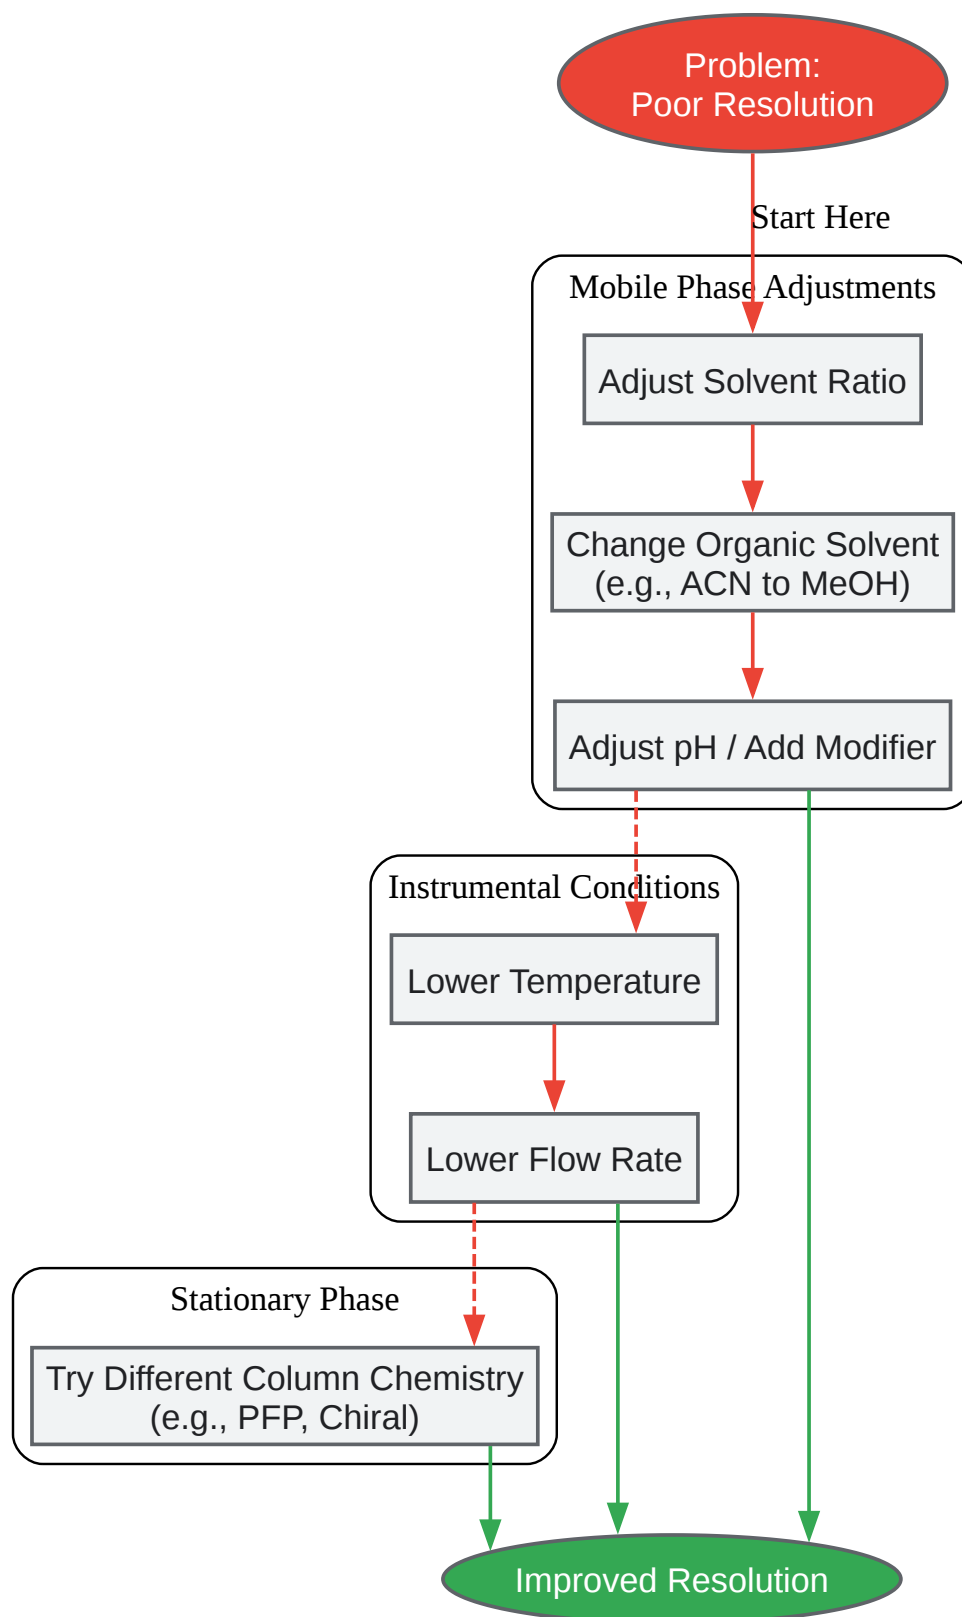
Problem:
Poor Resolution

Start Here

Mobile Phase Adjustments

Adjust Solvent Ratio

Change Organic Solvent
(e.g., ACN to MeOH)

Adjust pH / Add Modifier

Instrumental Conditions

Lower Temperature

Lower Flow Rate

Stationary Phase

Try Different Column Chemistry
(e.g., PFP, Chiral)

Improved Resolution